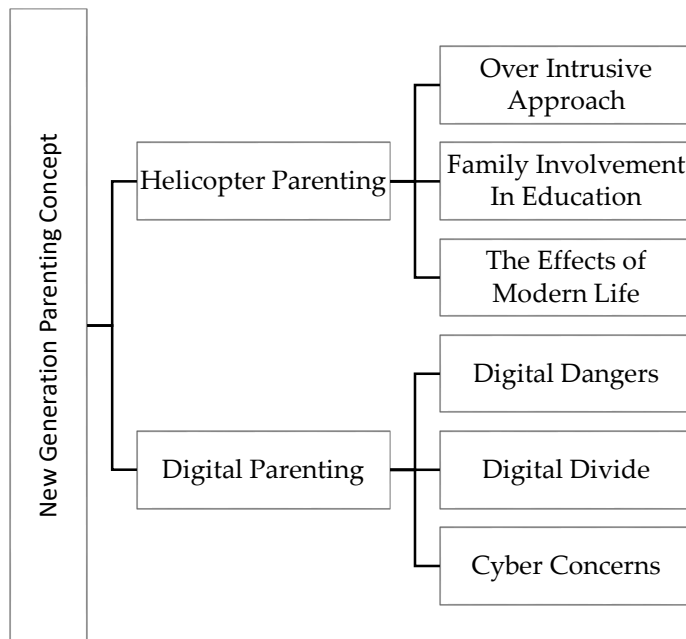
New Generation Parenting Concept

Helicopter Parenting

Over Intrusive Approach

Family Involvement In Education

The Effects of Modern Life

Digital Parenting

Digital Dangers

Digital Divide

Cyber Concerns